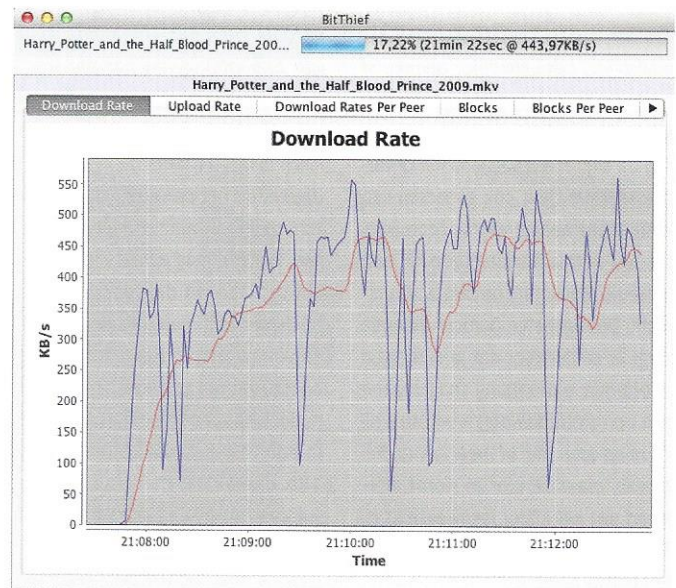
BitThief

Harry_Potter_and_the_Half_Blood_Prince_200...

17,22% (21min 22sec @ 443,97KB/s)

Harry_Potter_and_the_Half_Blood_Prince_2009.mkv

Download Rate | Upload Rate | Download Rates Per Peer | Blocks | Blocks Per Peer | ▶

Download Rate

KB/s

550
500
450
400
350
300
250
200
150
100
50
0

21:08:00
21:09:00
21:10:00
21:11:00
21:12:00

Time